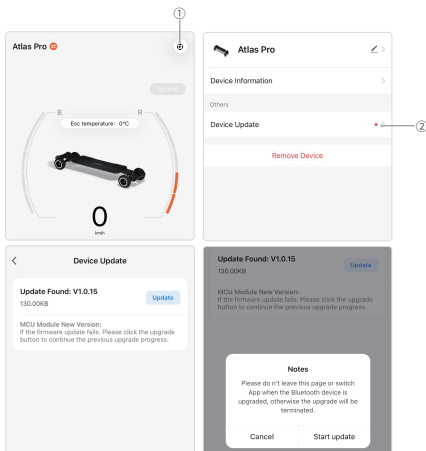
①

Atlas Pro

Normal

B

R

Esc temperature: 0°C

0

km/h

Atlas Pro

Device Information

Others

Device Update

②

Remove Device

Device Update

Update Found: V1.0.15

130.00KB

Update

MCU Module New Version:
If the firmware update fails. Please click the upgrade button to continue the previous upgrade progress.

Update Found: V1.0.15

130.00KB

Update

MCU Module New Version:
If the firmware update fails. Please click the upgrade button to continue the previous upgrade progress.

Notes

Please do n't leave this page or switch App when the Bluetooth device is upgraded, otherwise the upgrade will be terminated.

Cancel

Start update